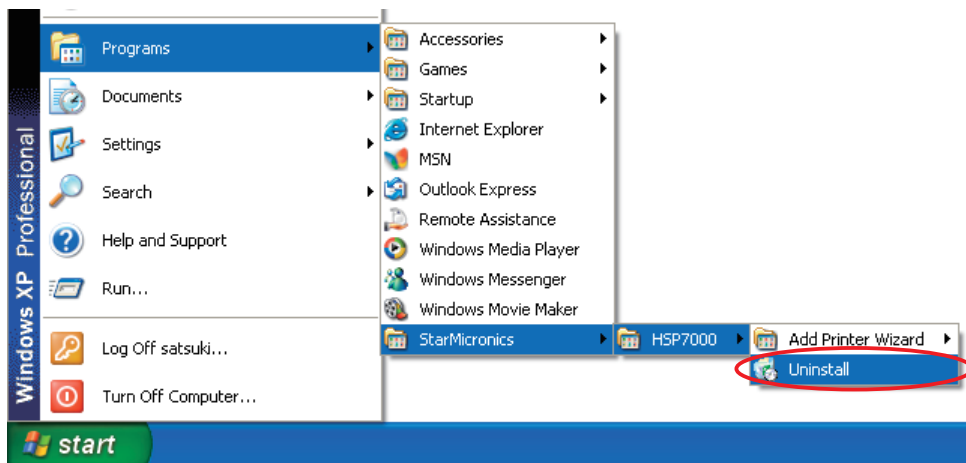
Windows XP Professional

Programs
Documents
Settings
Search
Help and Support
Run...
Log Off satsuki...
Turn Off Computer...

Accessories
Games
Startup
Internet Explorer
MSN
Outlook Express
Remote Assistance
Windows Media Player
Windows Messenger
Windows Movie Maker
StarMicronics

HSP7000

Add Printer Wizard
Uninstall

start